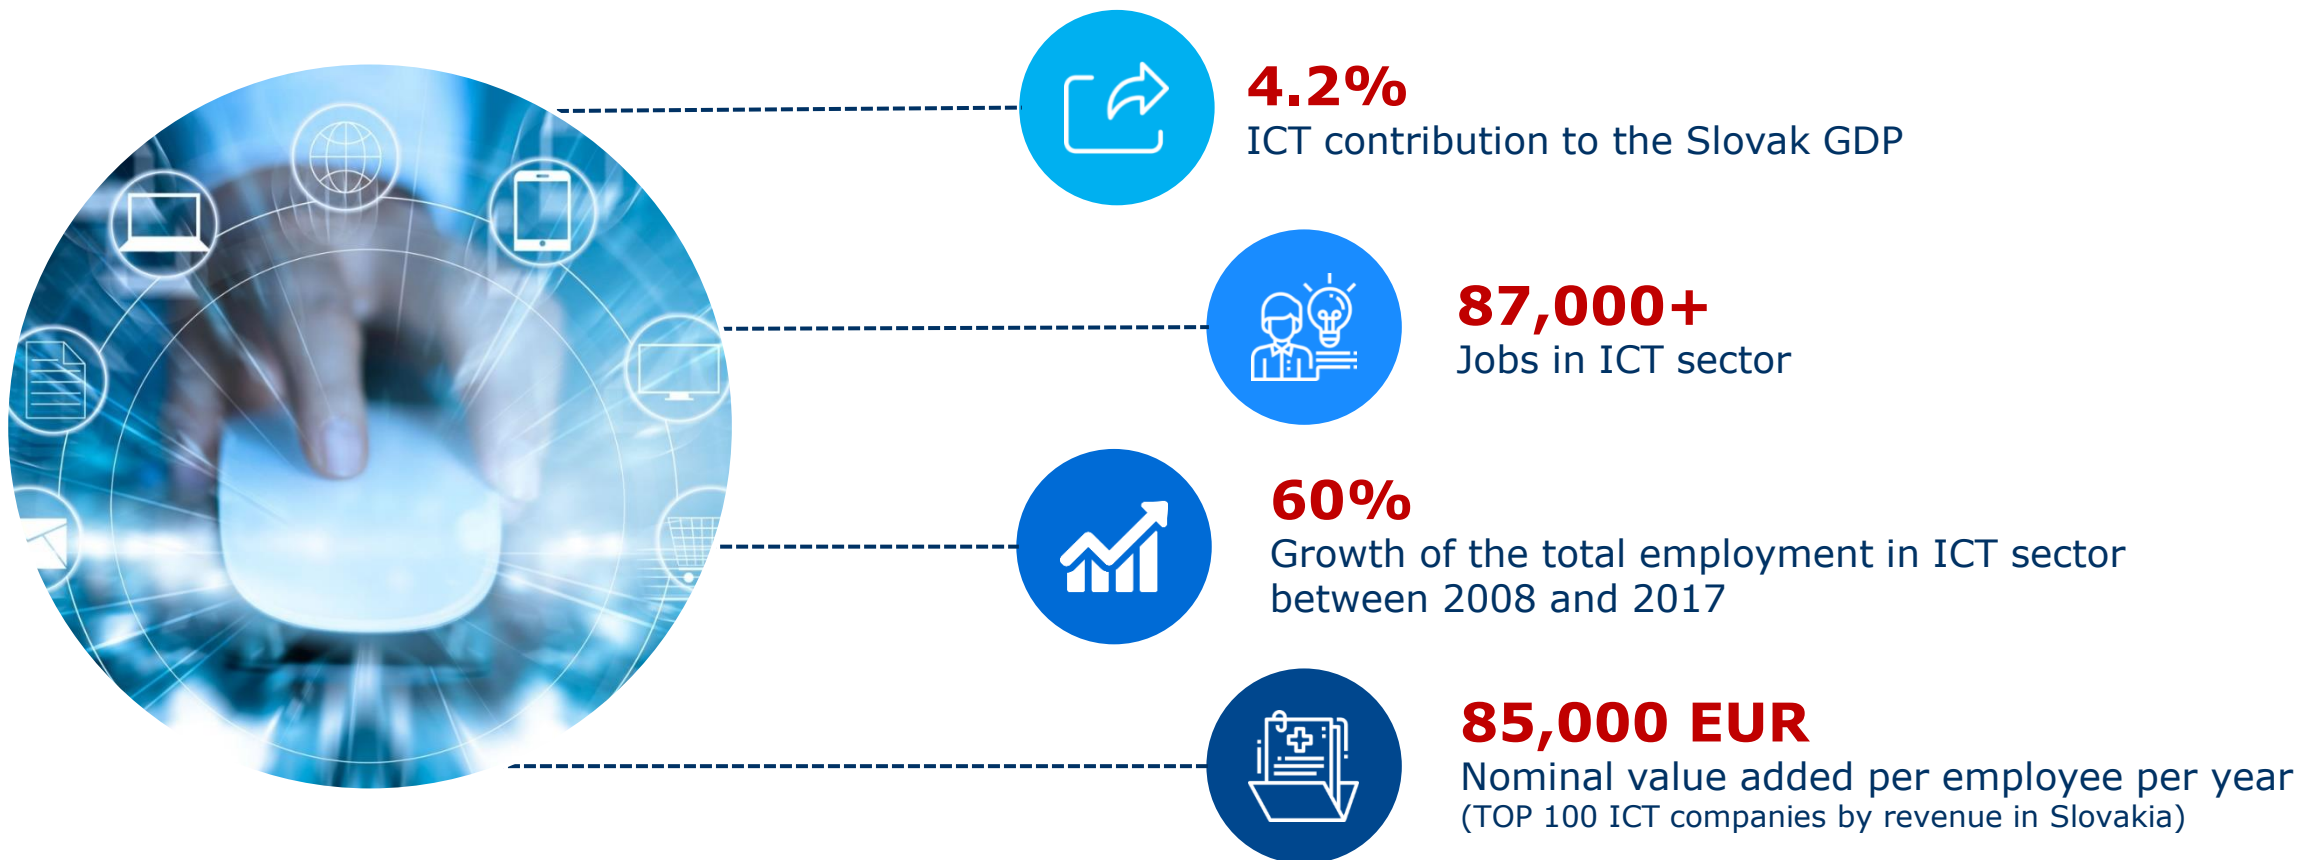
4.2%
ICT contribution to the Slovak GDP

87,000+
Jobs in ICT sector

60%
Growth of the total employment in ICT sector between 2008 and 2017

85,000 EUR
Nominal value added per employee per year
(TOP 100 ICT companies by revenue in Slovakia)